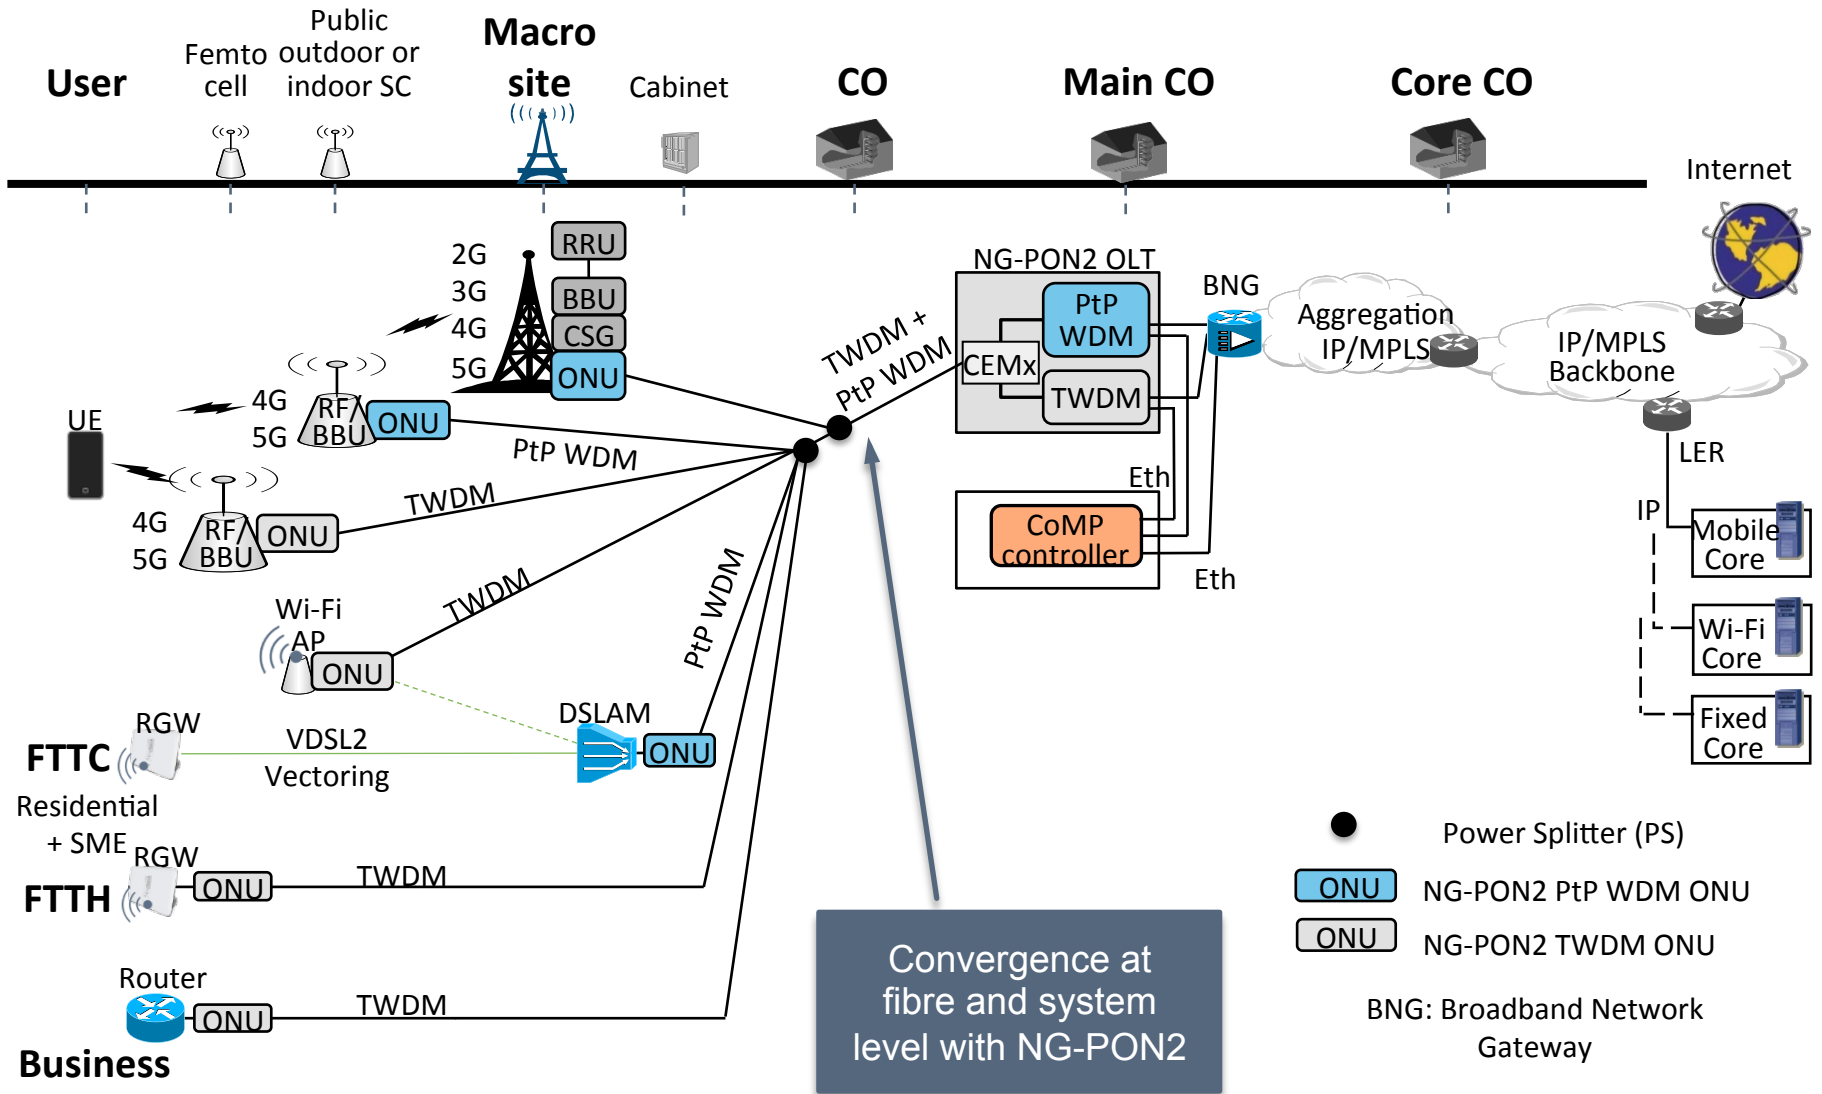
User

Femto cell

Public outdoor or indoor SC

Macro site

Cabinet

CO

Main CO

Core CO

Internet

2G
3G
4G
5G

RRU
BBU
CSG
ONU

NG-PON2 OLT

PtP WDM

CEMx

TWDM

BNG

Aggregation IP/MPLS

IP/MPLS Backbone

TWDM + PtP WDM

UE

4G
5G

RF/BBU

ONU

PtP WDM

4G
5G

RF/BBU

ONU

TWDM

Eth

CoMP controller

Eth

LER

IP

Mobile Core

Wi-Fi Core

Fixed Core

Wi-Fi AP

ONU

TWDM

PtP WDM

DSLAM

ONU

RGW

FTTC

VDSL2 Vectoring

Residential + SME

RGW

FTTH

ONU

TWDM

Router

ONU

TWDM

Business

Convergence at fibre and system level with NG-PON2

Power Splitter (PS)

ONU NG-PON2 PtP WDM ONU

ONU NG-PON2 TWDM ONU

BNG: Broadband Network Gateway